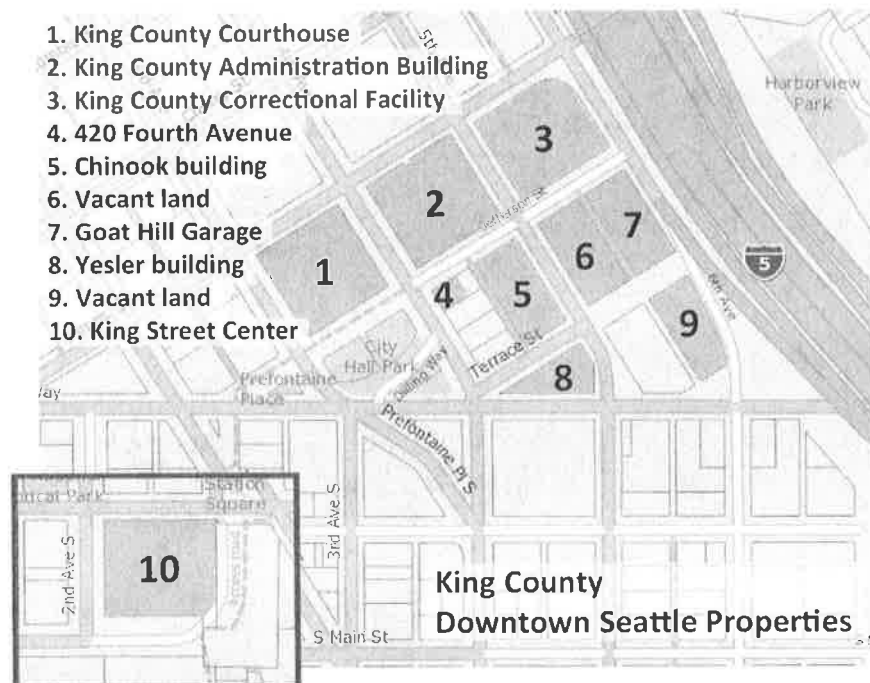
1. King County Courthouse
2. King County Administration Building
3. King County Correctional Facility
4. 420 Fourth Avenue
5. Chinook building
6. Vacant land
7. Goat Hill Garage
8. Yesler building
9. Vacant land
10. King Street Center

5th

Harborview Park

Jefferson St

5

6th Ave

1 2 3 4 5 6 7 8 9

City Hall Park

Prefontaine Place

Dilling Way

Terrace St

Prefontaine Pl S

ay

Station Square

ntral Park

3rd Ave S

2nd Ave S

10

S Main St

King County
Downtown Seattle Properties